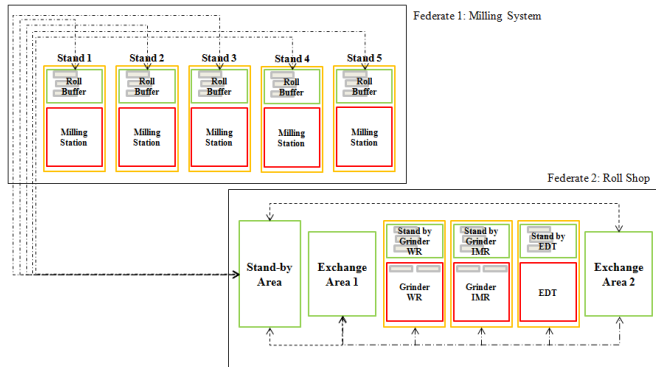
Federate 1: Milling System

Stand 1
Roll Buffer
Milling Station

Stand 2
Roll Buffer
Milling Station

Stand 3
Roll Buffer
Milling Station

Stand 4
Roll Buffer
Milling Station

Stand 5
Roll Buffer
Milling Station

Federate 2: Roll Shop

Stand-by Area

Exchange Area 1

Stand by Grinder WR
Grinder WR

Stand by Grinder IMR
Grinder IMR

Stand by EDT
EDT

Exchange Area 2